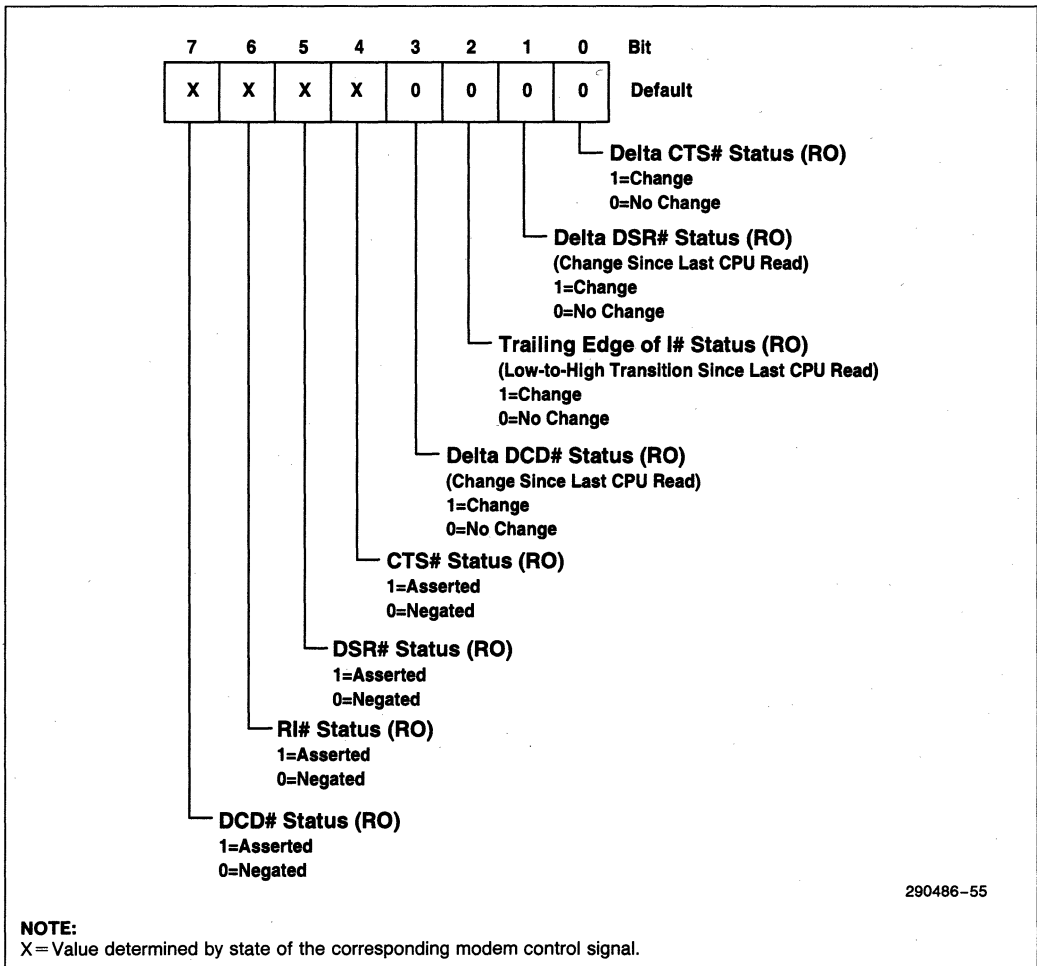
| 7 | 6 | 5 | 4 | 3 | 2 | 1 | 0 | Bit |
|---|---|---|---|---|---|---|---|---|
| X | X | X | X | 0 | 0 | 0 | 0 | Default |

Delta CTS# Status (RO)
1=Change
0=No Change

Delta DSR# Status (RO)
(Change Since Last CPU Read)
1=Change
0=No Change

Trailing Edge of I# Status (RO)
(Low-to-High Transition Since Last CPU Read)
1=Change
0=No Change

Delta DCD# Status (RO)
(Change Since Last CPU Read)
1=Change
0=No Change

CTS# Status (RO)
1=Asserted
0=Negated

DSR# Status (RO)
1=Asserted
0=Negated

RI# Status (RO)
1=Asserted
0=Negated

DCD# Status (RO)
1=Asserted
0=Negated

290486–55

NOTE:
X = Value determined by state of the corresponding modem control signal.